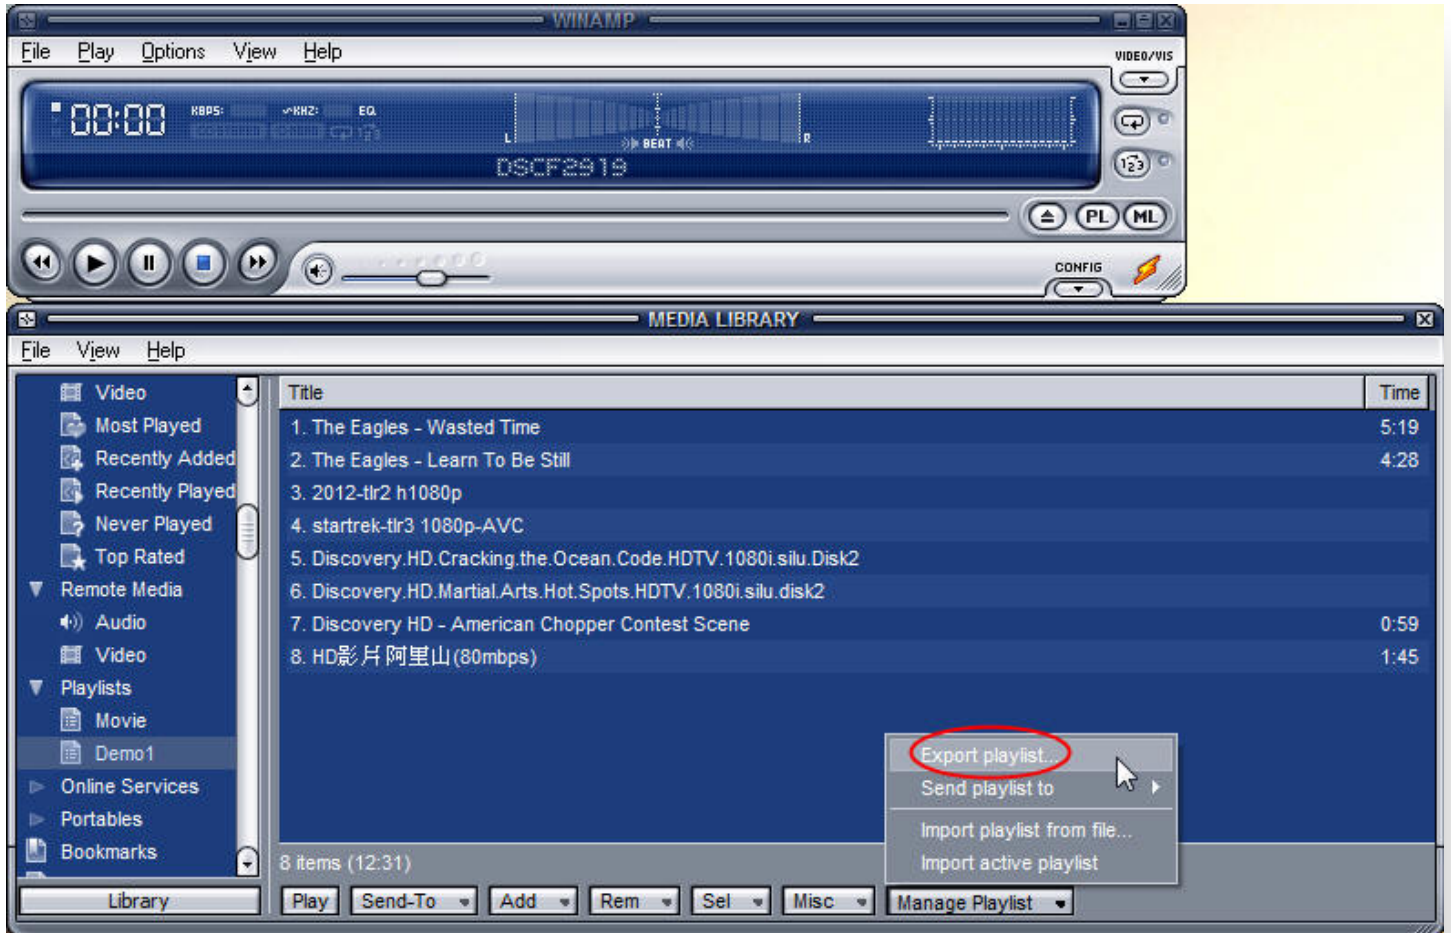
WINAMP

File Play Options View Help

VIDEO/VIS

00:00 KBPS: KHZ: EQ

BEAT

DSCF2919

PL ML

CONFIG

MEDIA LIBRARY

File View Help

Video
Most Played
Recently Added
Recently Played
Never Played
Top Rated
Remote Media
Audio
Video
Playlists
Movie
Demo1
Online Services
Portables
Bookmarks

| Title | Time |
|---|---|
| 1. The Eagles - Wasted Time | 5:19 |
| 2. The Eagles - Learn To Be Still | 4:28 |
| 3. 2012-tlr2 h1080p | |
| 4. startrek-tlr3 1080p-AVC | |
| 5. Discovery.HD.Cracking.the.Ocean.Code.HDTV.1080i.silu.Disk2 | |
| 6. Discovery.HD.Martial.Arts.Hot.Spots.HDTV.1080i.silu.disk2 | |
| 7. Discovery HD - American Chopper Contest Scene | 0:59 |
| 8. HD影片阿里山(80mbps) | 1:45 |

Export playlist...
Send playlist to
Import playlist from file...
Import active playlist

8 items (12:31)

Library

Play Send-To Add Rem Sel Misc Manage Playlist